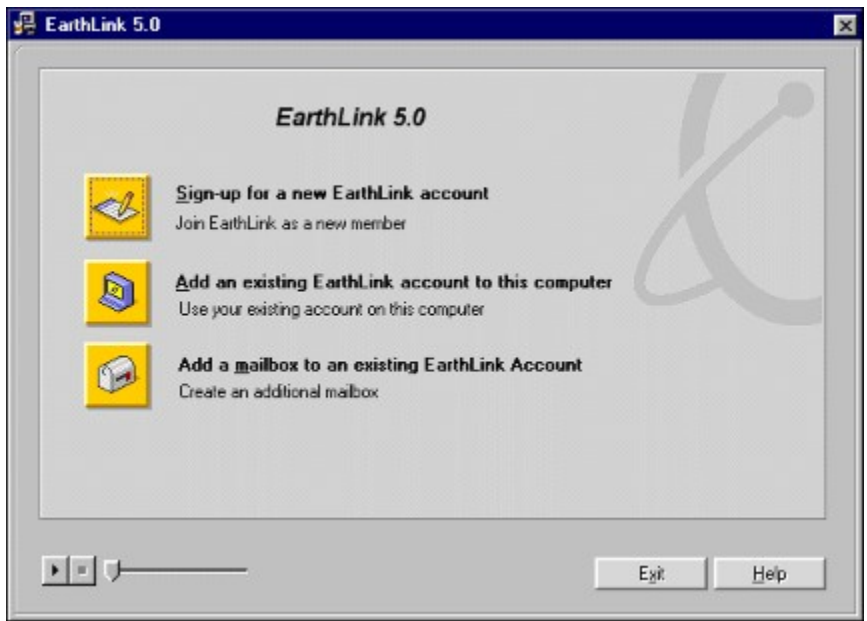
EarthLink 5.0

EarthLink 5.0

Sign-up for a new EarthLink account
Join EarthLink as a new member

Add an existing EarthLink account to this computer
Use your existing account on this computer

Add a mailbox to an existing EarthLink Account
Create an additional mailbox

Exit

Help